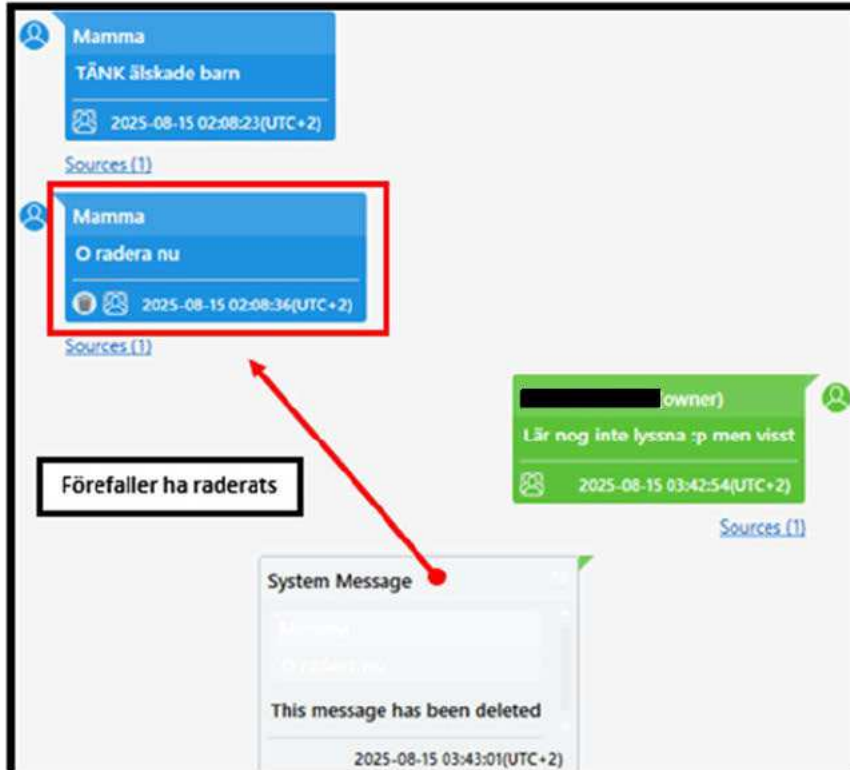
Mamma
TÄNK älskade barn
2025-08-15 02:08:23(UTC+2)
Sources (1)

Mamma
O radera nu
2025-08-15 02:08:36(UTC+2)
Sources (1)

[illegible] owner)
Lär nog inte lyssna :p men visst
2025-08-15 03:42:54(UTC+2)
Sources (1)

Förefaller ha raderats

System Message
Mamma
O radera nu
This message has been deleted
2025-08-15 03:43:01(UTC+2)